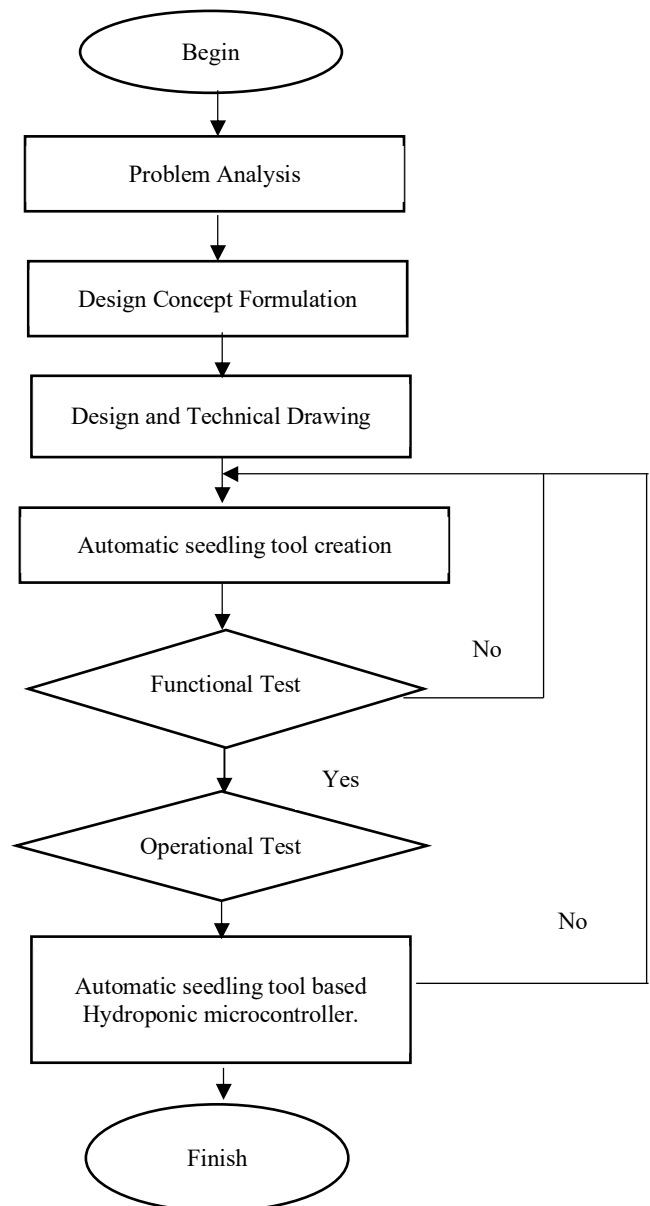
Begin

Problem Analysis

Design Concept Formulation

Design and Technical Drawing

Automatic seedling tool creation

No

Functional Test

Yes

Operational Test

No

Automatic seedling tool based Hydroponic microcontroller.

Finish